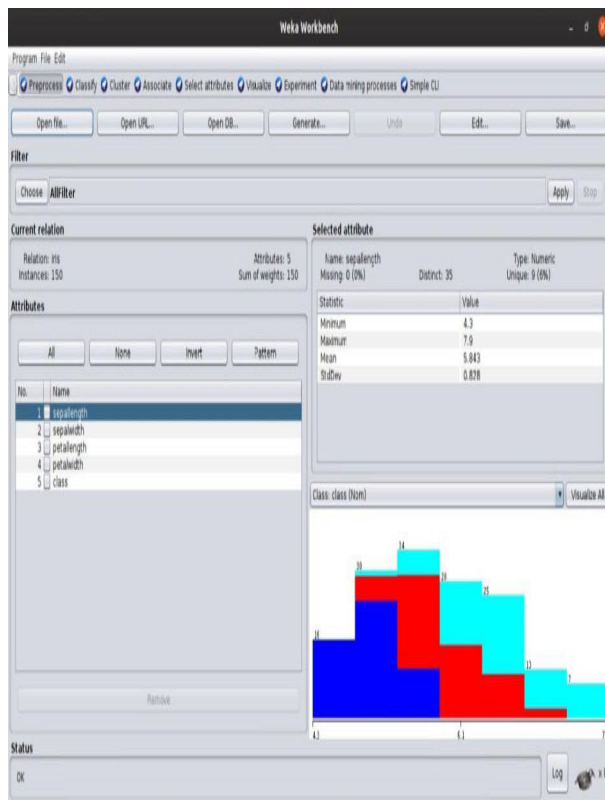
Weka Workbench

Program File Edit

Preprocess Classify Cluster Associate Select attributes Visualize Experiment Data mining processes Simple CLI

Open file... Open URL... Open DB... Generate... Undo Edit... Save...

Filter

Choose AllFilter

Apply Stop

Current relation

Relation: iris
Instances: 150

Attributes: 5
Sum of weights: 150

Attributes

All None Invert Pattern

| No. | Name |
|---|---|
| 1 | sepallength |
| 2 | sepalwidth |
| 3 | petallength |
| 4 | petalwidth |
| 5 | class |

Remove

Selected attribute

Name: sepallength
Missing: 0 (0%)
Distinct: 35
Type: Numeric
Unique: 9 (6%)

| Statistic | Value |
|---|---|
| Minimum | 4.3 |
| Maximum | 7.9 |
| Mean | 5.843 |
| StdDev | 0.828 |

Class: class (Nom)

Visualize All

34
30
28
25
16
11
7

4.3
6.1
7

Status

OK

Log

x 0